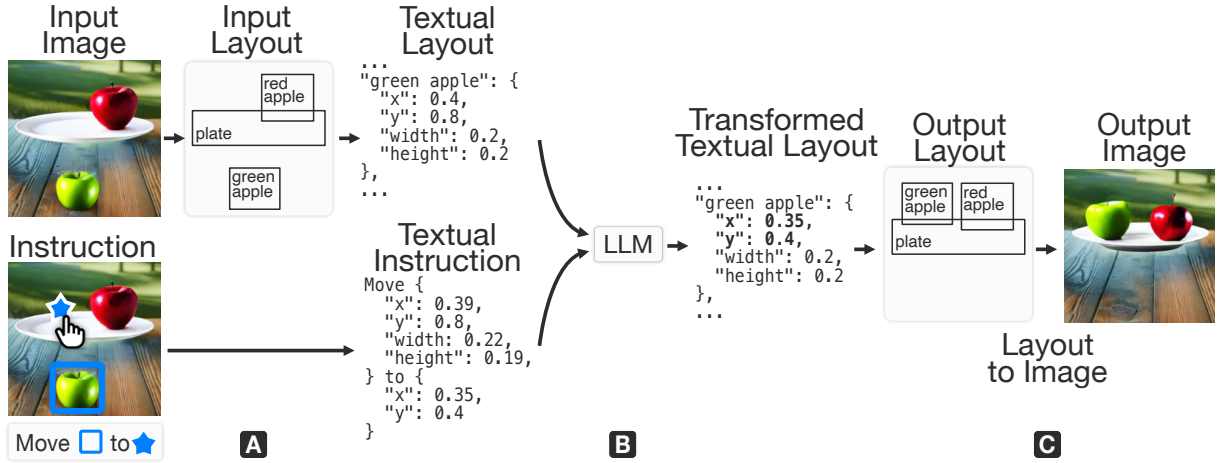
Input Image

Input Layout

red apple

plate

green apple

Textual Layout

...
"green apple": {
"x": 0.4,
"y": 0.8,
"width": 0.2,
"height": 0.2
},
...

Instruction

Move to

Textual Instruction

Move {
"x": 0.39,
"y": 0.8,
"width": 0.22,
"height": 0.19,
} to {
"x": 0.35,
"y": 0.4
}

A

LLM

B

Transformed Textual Layout

...
"green apple": {
"x": 0.35,
"y": 0.4,
"width": 0.2,
"height": 0.2
},
...

Output Layout

green apple

red apple

plate

Output Image

Layout to Image

C